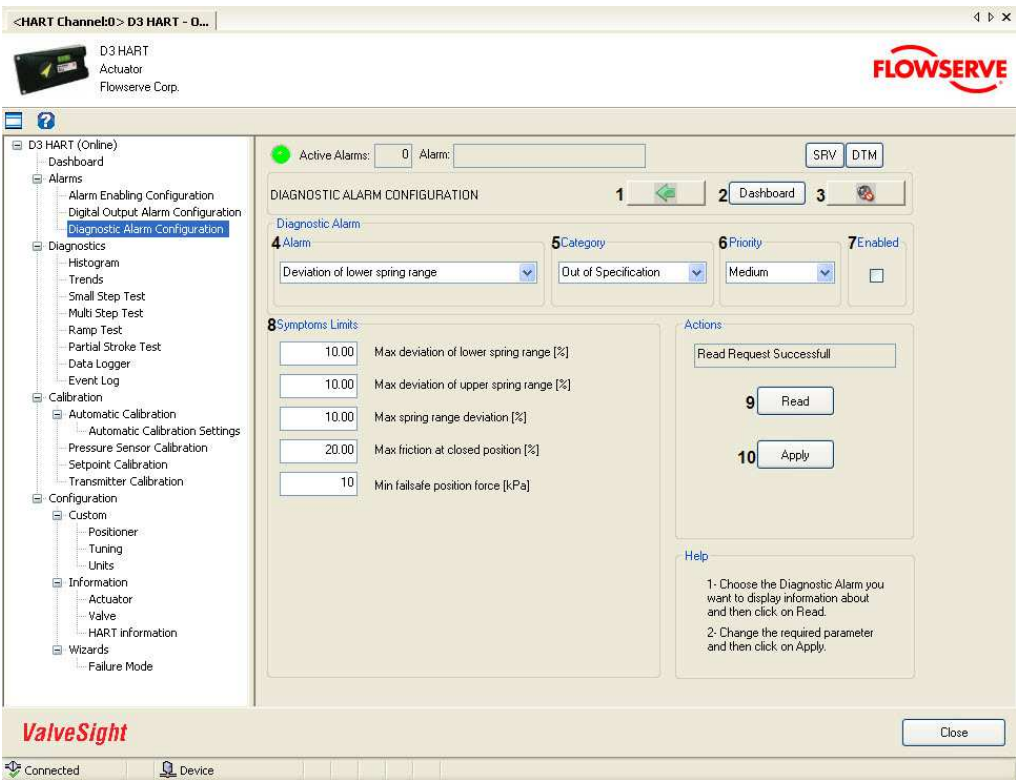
<HART Channel:0> D3 HART - O...

D3 HART
Actuator
Flowserve Corp.

FLOWSERVE

D3 HART (Online)
Dashboard
Alarms
Alarm Enabling Configuration
Digital Output Alarm Configuration
Diagnostic Alarm Configuration
Diagnostics
Histogram
Trends
Small Step Test
Multi Step Test
Ramp Test
Partial Stroke Test
Data Logger
Event Log
Calibration
Automatic Calibration
Automatic Calibration Settings
Pressure Sensor Calibration
Setpoint Calibration
Transmitter Calibration
Configuration
Custom
Positioner
Tuning
Units
Information
Actuator
Valve
HART information
Wizards
Failure Mode

Active Alarms: 0 Alarm:

SRV DTM

DIAGNOSTIC ALARM CONFIGURATION 1 2 Dashboard 3

Diagnostic Alarm

4 Alarm
Deviation of lower spring range

5 Category
Out of Specification

6 Priority
Medium

7 Enabled

8 Symptoms Limits

| | |
|---|---|
| 10.00 | Max deviation of lower spring range [%] |
| 10.00 | Max deviation of upper spring range [%] |
| 10.00 | Max spring range deviation [%] |
| 20.00 | Max friction at closed position [%] |
| 10 | Min failsafe position force [kPa] |

Actions
Read Request Successfull
9 Read
10 Apply

Help
1- Choose the Diagnostic Alarm you want to display information about and then click on Read.
2- Change the required parameter and then click on Apply.

ValveSight

Close

Connected Device